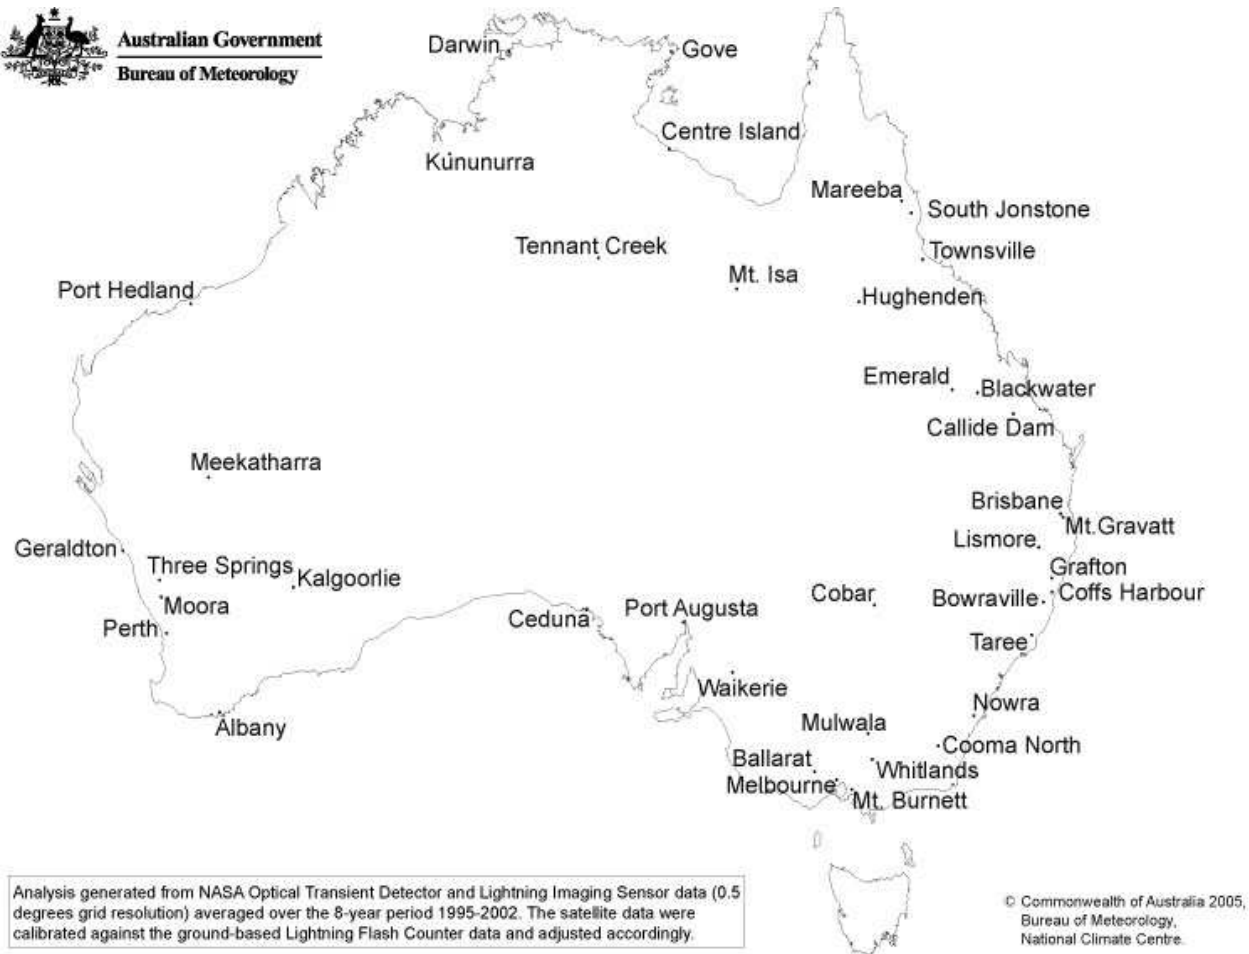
Australian Government
Bureau of Meteorology

Darwin
Gove
Centre Island
Kununurra
Mareeba
South Jonstone
Tennant Creek
Townsville
Mt. Isa
Port Hedland
Hughenden
Emerald
Blackwater
Callide Dam
Meekatharra
Brisbane
Mt.Gravatt
Lismore
Geraldton
Three Springs
Kalgoorlie
Grafton
Moora
Cobar
Bowraville
Coffs Harbour
Perth
Ceduna
Port Augusta
Taree
Waikerie
Nowra
Albany
Mulwala
Cooma North
Ballarat
Whitlands
Melbourne
Mt. Burnett

Analysis generated from NASA Optical Transient Detector and Lightning Imaging Sensor data (0.5 degrees grid resolution) averaged over the 8-year period 1995-2002. The satellite data were calibrated against the ground-based Lightning Flash Counter data and adjusted accordingly.

© Commonwealth of Australia 2005, Bureau of Meteorology, National Climate Centre.